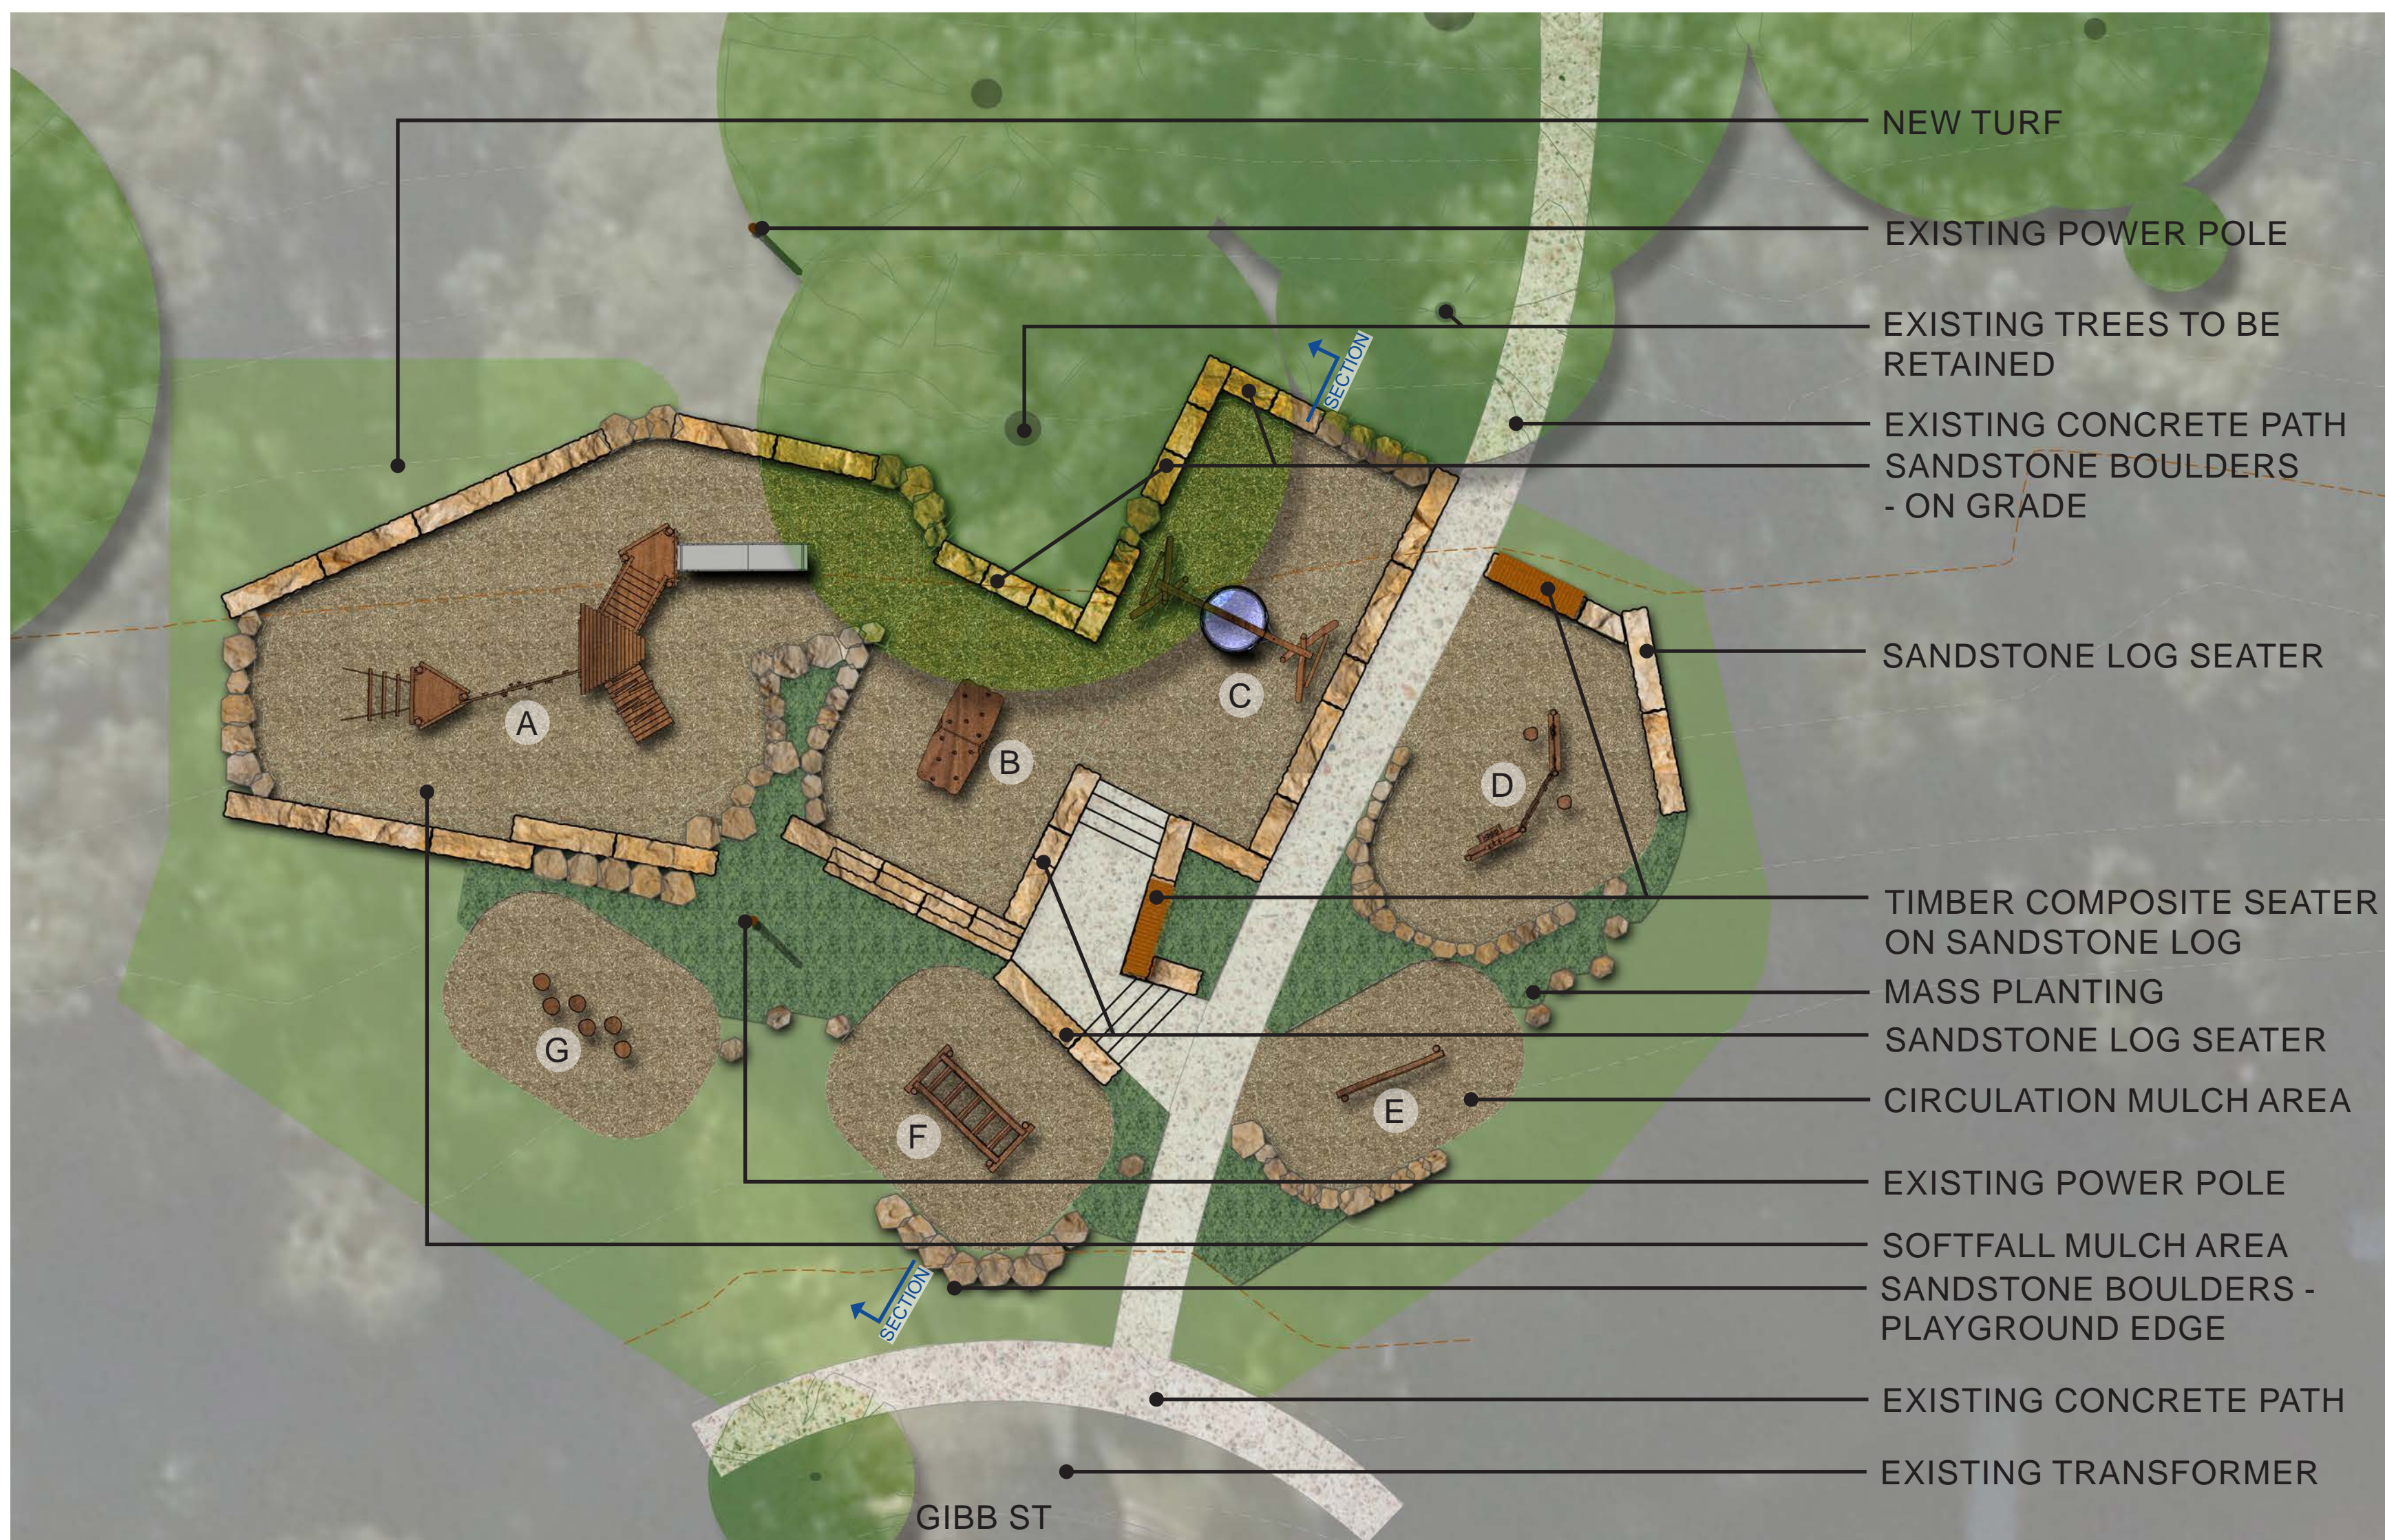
NEW TURF
EXISTING POWER POLE
EXISTING TREES TO BE RETAINED
EXISTING CONCRETE PATH
SANDSTONE BOULDERS - ON GRADE
SECTION
SANDSTONE LOG SEATER
A
B
C
D
TIMBER COMPOSITE SEATER ON SANDSTONE LOG
MASS PLANTING
SANDSTONE LOG SEATER
CIRCULATION MULCH AREA
G
F
E
EXISTING POWER POLE
SOFTFALL MULCH AREA
SANDSTONE BOULDERS - PLAYGROUND EDGE
SECTION
EXISTING CONCRETE PATH
EXISTING TRANSFORMER
GIBB ST